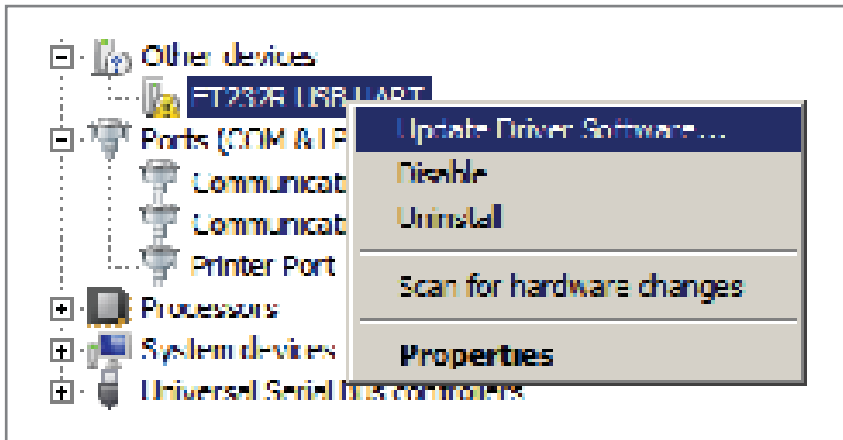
Other devices
FT232R USB UART
Ports (COM & LP
Communicat
Communicat
Printer Port
Processors
System devices
Universal Serial Bus controllers

Update Driver Software...
Disable
Uninstall
Scan for hardware changes
Properties